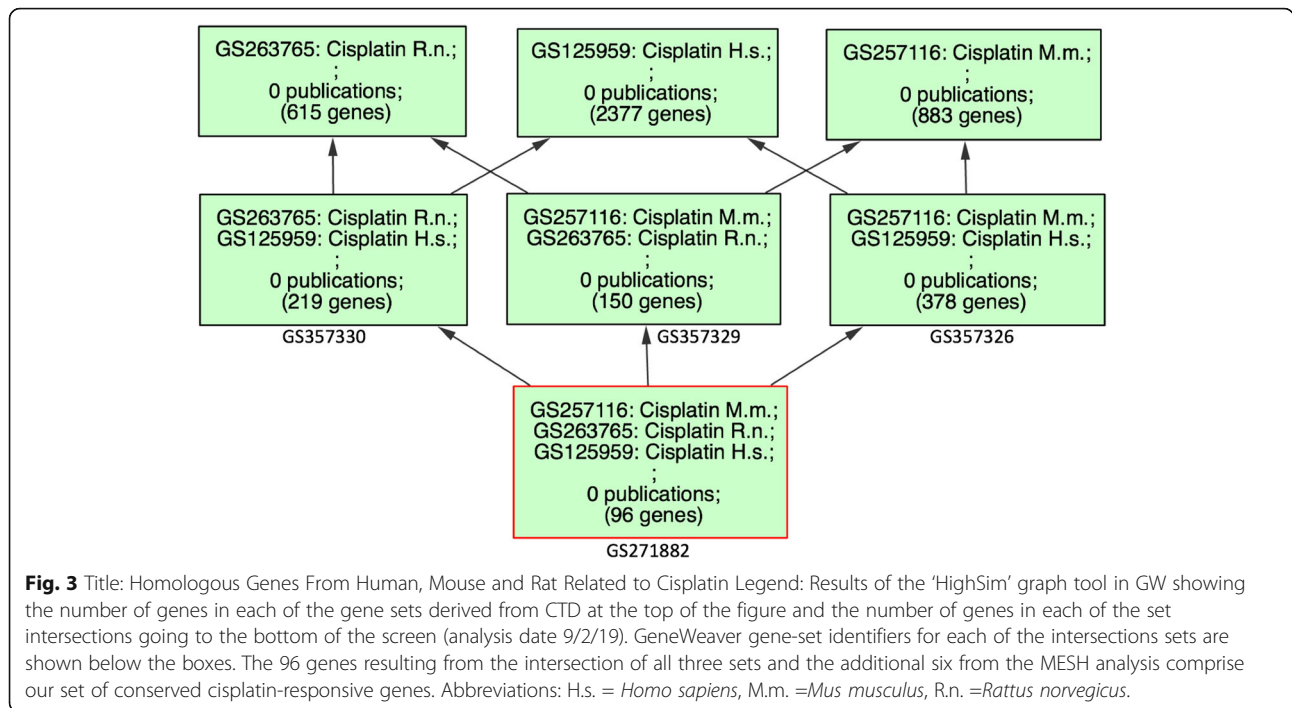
GS263765: Cisplatin R.n.;
;
0 publications;
(615 genes)

GS125959: Cisplatin H.s.;
;
0 publications;
(2377 genes)

GS257116: Cisplatin M.m.;
;
0 publications;
(883 genes)

GS263765: Cisplatin R.n.;
GS125959: Cisplatin H.s.;
;
0 publications;
(219 genes)

GS357330

GS257116: Cisplatin M.m.;
GS263765: Cisplatin R.n.;
;
0 publications;
(150 genes)

GS357329

GS257116: Cisplatin M.m.;
GS125959: Cisplatin H.s.;
;
0 publications;
(378 genes)

GS357326

GS257116: Cisplatin M.m.;
GS263765: Cisplatin R.n.;
GS125959: Cisplatin H.s.;
;
0 publications;
(96 genes)

GS271882

**Fig. 3** Title: Homologous Genes From Human, Mouse and Rat Related to Cisplatin Legend: Results of the 'HighSim' graph tool in GW showing the number of genes in each of the gene sets derived from CTD at the top of the figure and the number of genes in each of the set intersections going to the bottom of the screen (analysis date 9/2/19). GeneWeaver gene-set identifiers for each of the intersections sets are shown below the boxes. The 96 genes resulting from the intersection of all three sets and the additional six from the MESH analysis comprise our set of conserved cisplatin-responsive genes. Abbreviations: H.s. = *Homo sapiens*, M.m. =*Mus musculus*, R.n. =*Rattus norvegicus*.